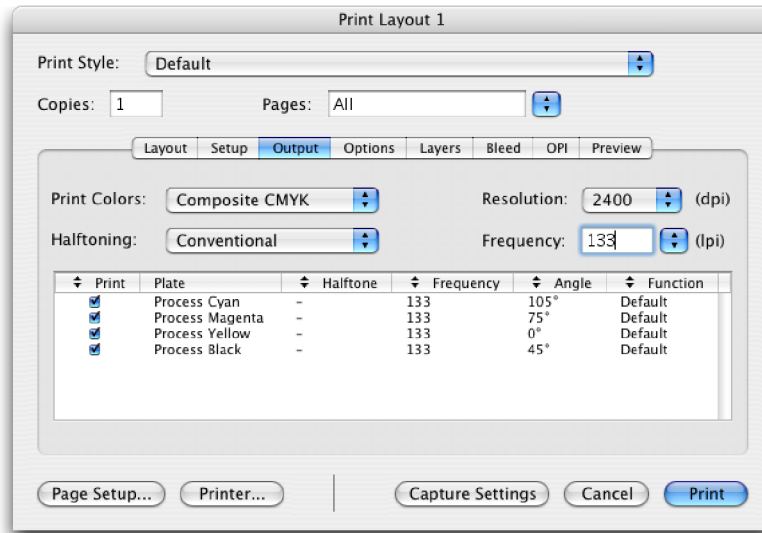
Print Layout 1

Print Style: Default

Copies: 1 Pages: All

Layout | Setup | Output | Options | Layers | Bleed | OPI | Preview

Print Colors: Composite CMYK

Resolution: 2400 (dpi)

Halftoning: Conventional

Frequency: 133 (lpi)

| Print | Plate | Halftone | Frequency | Angle | Function |
|---|---|---|---|---|---|
| ✔ | Process Cyan | – | 133 | 105° | Default |
| ✔ | Process Magenta | – | 133 | 75° | Default |
| ✔ | Process Yellow | – | 133 | 0° | Default |
| ✔ | Process Black | – | 133 | 45° | Default |

Page Setup... Printer... Capture Settings Cancel Print